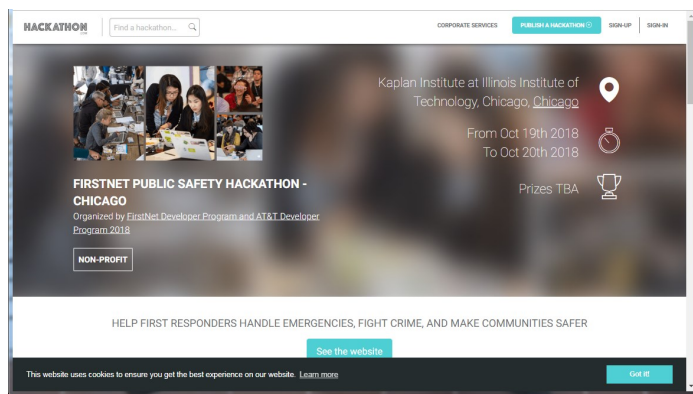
HACKATHON
.com

Find a hackathon...

CORPORATE SERVICES
PUBLISH A HACKATHON
SIGN-UP
SIGN-IN

FIRSTNET PUBLIC SAFETY HACKATHON - CHICAGO

Organized by FirstNet Developer Program and AT&T Developer Program 2018

NON-PROFIT

Kaplan Institute at Illinois Institute of Technology, Chicago, Chicago

From Oct 19th 2018
To Oct 20th 2018

Prizes TBA

HELP FIRST RESPONDERS HANDLE EMERGENCIES, FIGHT CRIME, AND MAKE COMMUNITIES SAFER

See the website

This website uses cookies to ensure you get the best experience on our website. Learn more

Got it!